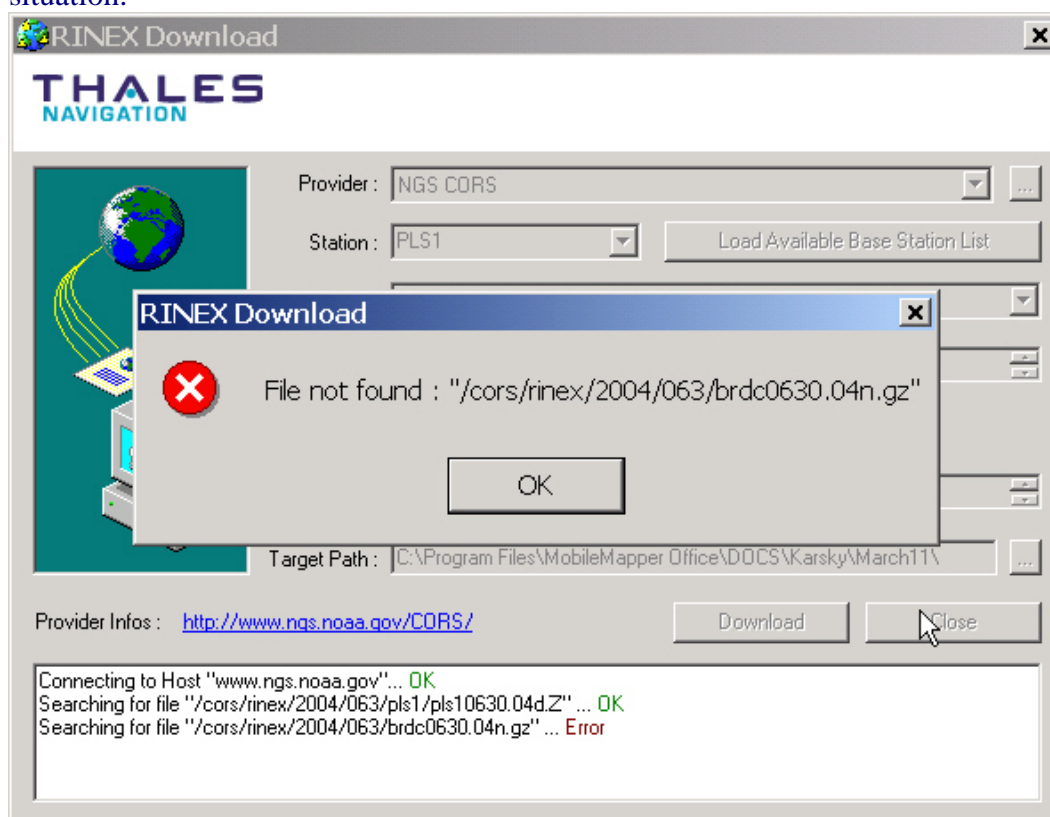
situation.

RINEX Download

THALES
NAVIGATION

Provider : NGS CORS

Station : PLS1

Load Available Base Station List

RINEX Download

File not found : "/cors/rinex/2004/063/brdc0630.04n.gz"

OK

Target Path : C:\Program Files\MobileMapper Office\DOCS\Karsky\March11\

Provider Infos : http://www.ngs.noaa.gov/CORS/

Download

Close

Connecting to Host "www.ngs.noaa.gov"... OK
Searching for file "/cors/rinex/2004/063/pls1/pls10630.04d.Z" ... OK
Searching for file "/cors/rinex/2004/063/brdc0630.04n.gz" ... Error